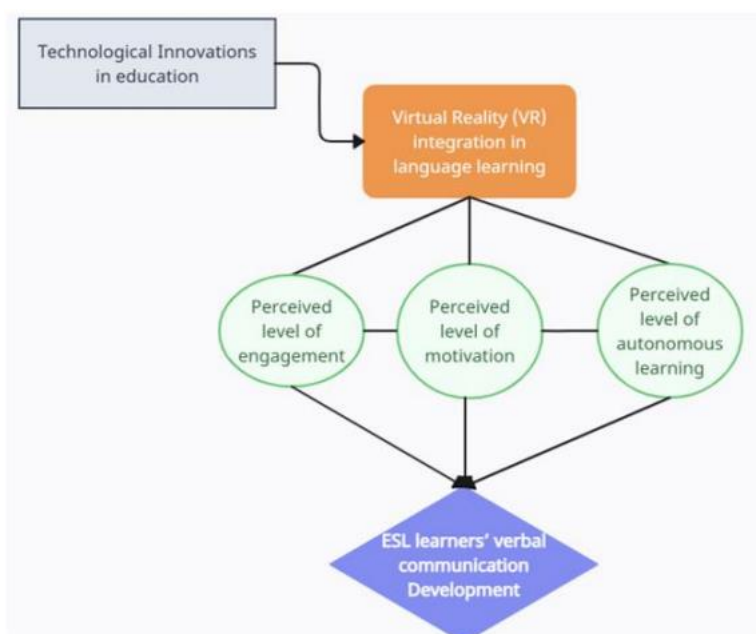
Technological Innovations in education

Virtual Reality (VR) integration in language learning

Perceived level of engagement

Perceived level of motivation

Perceived level of autonomous learning

ESL learners' verbal communication Development